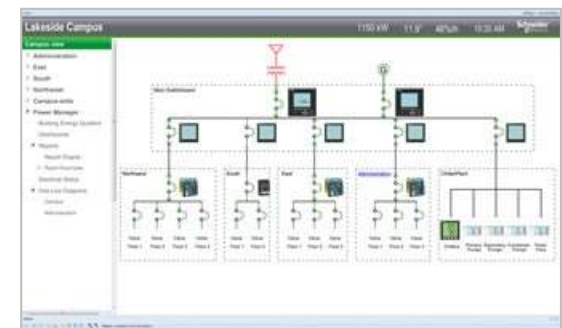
Lakeside Campus

1150 kW 11.9° 48% 10:35 AM Schneider

Campus view
Administration
East
South
Northeast
Campus-wide
Power Manager
Building Energy Systems
Dashboards
Reports
Report Graphs
Trend Overview
Electrical Status
One-Line Diagrams
Campus
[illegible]

Main Switchboard

Northeast
South
East
Administration
ChillerPlant

Value Floor 1
Value Floor 2
Value Floor 3
Value Floor 4
Value Floor 1
Value Floor 2
Value Floor 1
Value Floor 2
Value Floor 3
Value Floor 1
Value Floor 2
Value Floor 3

Chillers
Primary Pumps
Secondary Pumps
Condenser Pumps
Tower Fans